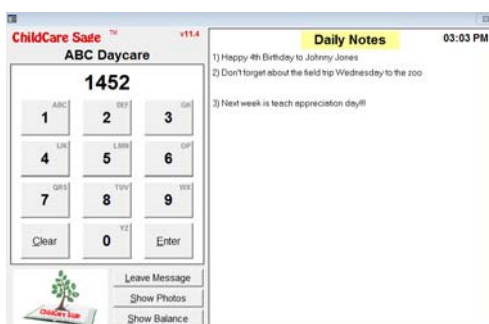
ChildCare Sage ™ v11.4
ABC Daycare
1452

| ABC 1 | DEF 2 | GHI 3 |
|---|---|---|
| JKL 4 | MNO 5 | PQR 6 |
| QRS 7 | TUV 8 | WXY 9 |
| Clear | YZ 0 | Enter |

ChildCare Sage

Leave Message
Show Photos
Show Balance

Daily Notes
03:03 PM

1) Happy 4th Birthday to Johnny Jones
2) Don't forget about the field trip Wednesday to the zoo

3) Next week is teach appreciation day!!!